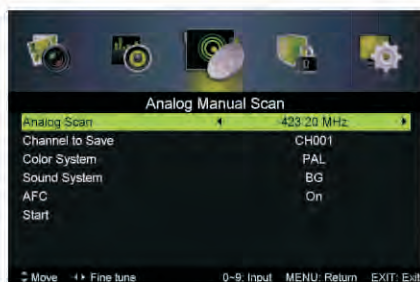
Analog Manual Scan

| | |
|---|---|
| Analog Scan | 423.20 MHz |
| Channel to Save | CH001 |
| Color System | PAL |
| Sound System | BG |
| AFC | On |
| Start | |

Move  Fine tune  0~9: Input  MENU: Return  EXIT: Exit